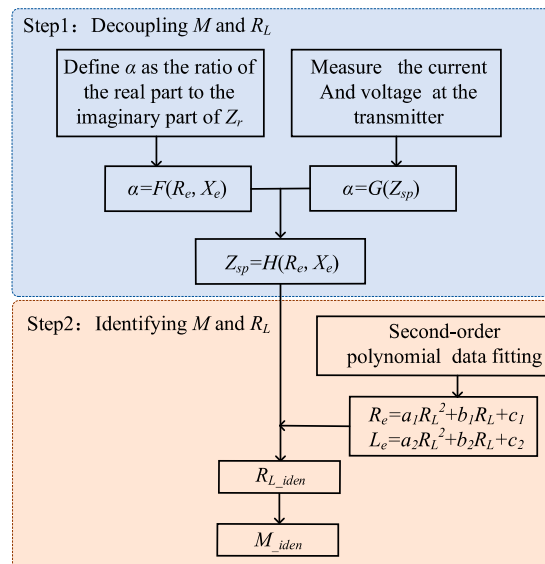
Step1：Decoupling $M$ and $R_L$

Define $\alpha$ as the ratio of the real part to the imaginary part of $Z_r$

Measure the current And voltage at the transmitter

$\alpha=F(R_e, X_e)$

$\alpha=G(Z_{sp})$

$Z_{sp}=H(R_e, X_e)$

Step2：Identifying $M$ and $R_L$

Second-order polynomial data fitting

$R_e=a_1R_L^2+b_1R_L+c_1$
$L_e=a_2R_L^2+b_2R_L+c_2$

$R_{L\_iden}$

$M_{\_iden}$